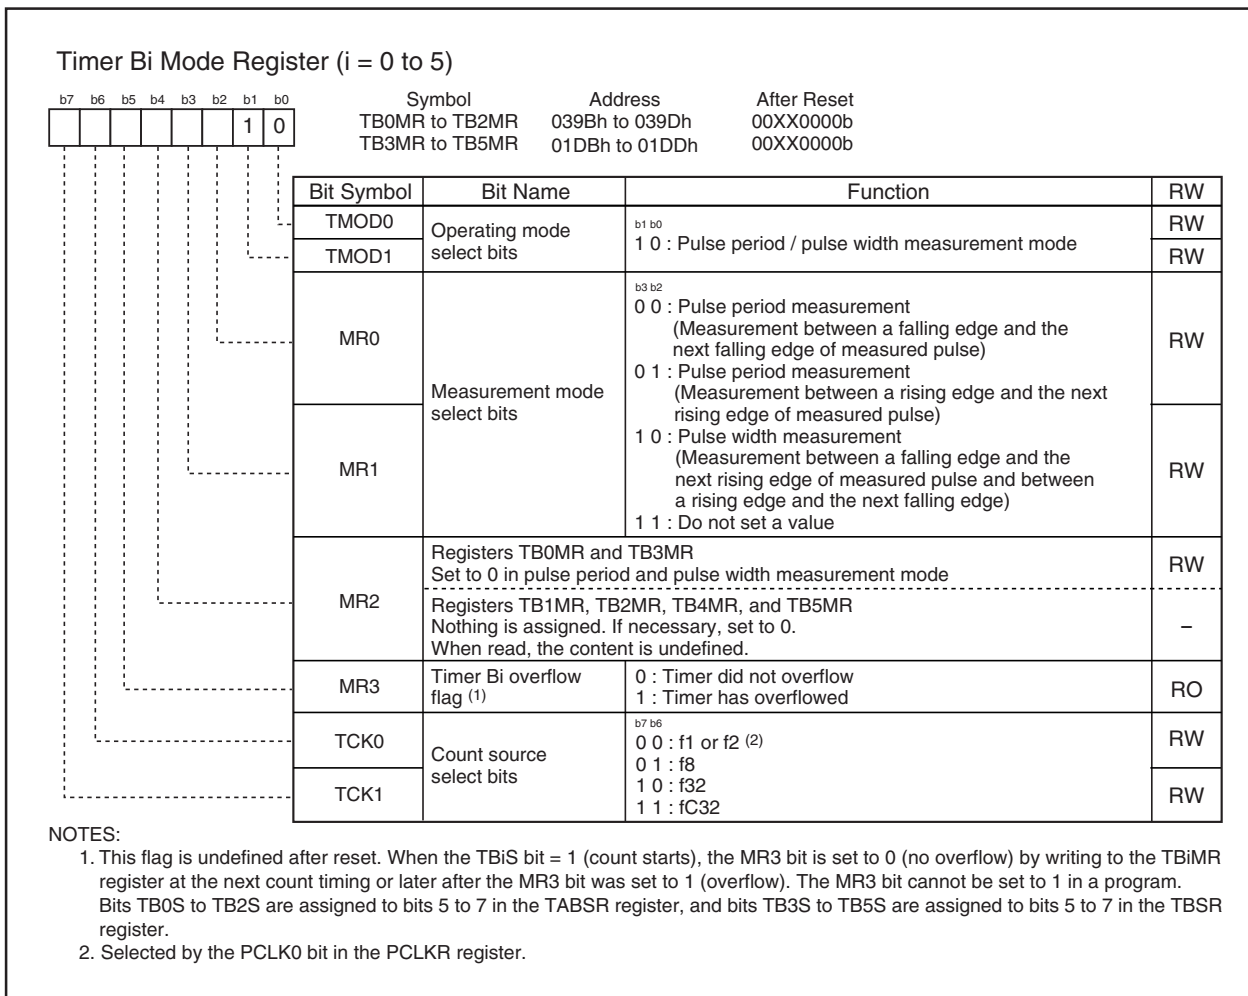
Timer Bi Mode Register (i = 0 to 5)

b7 b6 b5 b4 b3 b2 b1 b0
1 0

| Symbol | Address | After Reset |
|---|---|---|
| TB0MR to TB2MR | 039Bh to 039Dh | 00XX0000b |
| TB3MR to TB5MR | 01DBh to 01DDh | 00XX0000b |

| Bit Symbol | Bit Name | Function | RW |
|---|---|---|---|
| TMOD0 | Operating mode select bits | b1 b0<br>1 0 : Pulse period / pulse width measurement mode | RW |
| TMOD1 | | | RW |
| MR0 | Measurement mode select bits | b3 b2<br>0 0 : Pulse period measurement (Measurement between a falling edge and the next falling edge of measured pulse)<br>0 1 : Pulse period measurement (Measurement between a rising edge and the next rising edge of measured pulse) | RW |
| MR1 | | 1 0 : Pulse width measurement (Measurement between a falling edge and the next rising edge of measured pulse and between a rising edge and the next falling edge)<br>1 1 : Do not set a value | RW |
| MR2 | Registers TB0MR and TB3MR<br>Set to 0 in pulse period and pulse width measurement mode | | RW |
| | Registers TB1MR, TB2MR, TB4MR, and TB5MR<br>Nothing is assigned. If necessary, set to 0.<br>When read, the content is undefined. | | – |
| MR3 | Timer Bi overflow flag $^{(1)}$ | 0 : Timer did not overflow<br>1 : Timer has overflowed | RO |
| TCK0 | Count source select bits | b7 b6<br>0 0 : f1 or f2 $^{(2)}$<br>0 1 : f8 | RW |
| TCK1 | | 1 0 : f32<br>1 1 : fC32 | RW |

NOTES:
1. This flag is undefined after reset. When the TBiS bit = 1 (count starts), the MR3 bit is set to 0 (no overflow) by writing to the TBiMR register at the next count timing or later after the MR3 bit was set to 1 (overflow). The MR3 bit cannot be set to 1 in a program. Bits TB0S to TB2S are assigned to bits 5 to 7 in the TABSR register, and bits TB3S to TB5S are assigned to bits 5 to 7 in the TBSR register.
2. Selected by the PCLK0 bit in the PCLKR register.